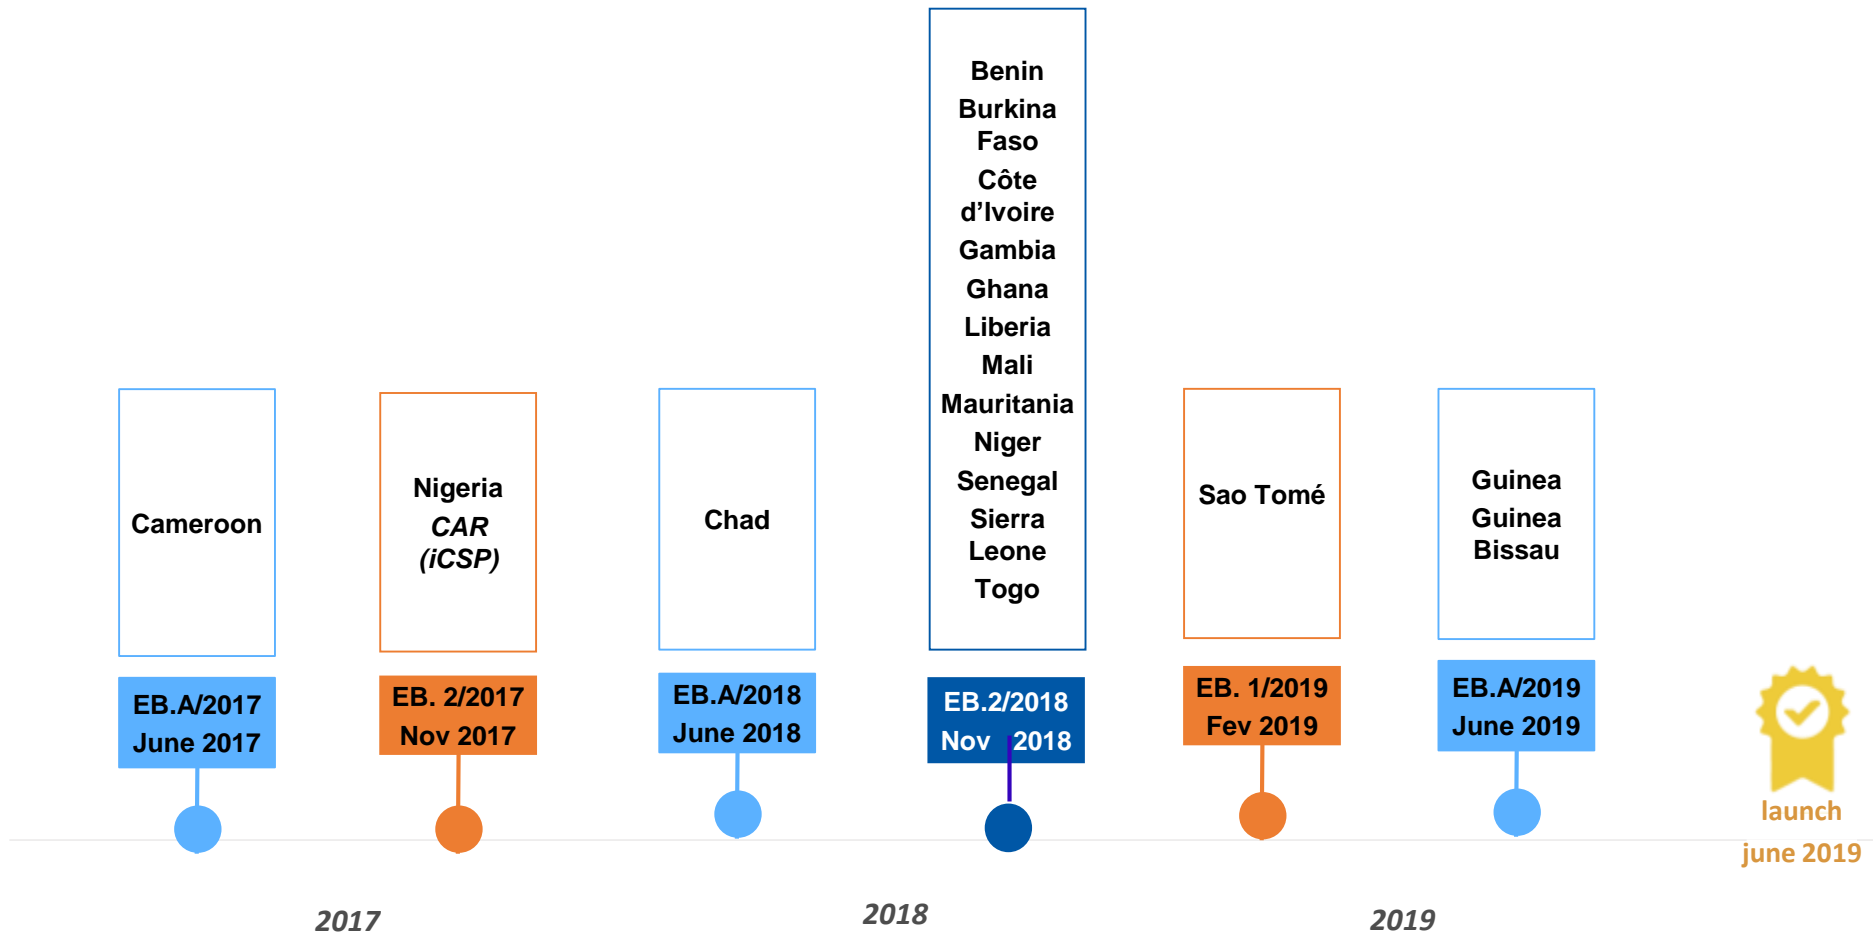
Cameroon

EB.A/2017
June 2017

Nigeria
*CAR (iCSP)*

EB. 2/2017
Nov 2017

Chad

EB.A/2018
June 2018

Benin
Burkina Faso
Côte d'Ivoire
Gambia
Ghana
Liberia
Mali
Mauritania
Niger
Senegal
Sierra Leone
Togo

EB.2/2018
Nov 2018

Sao Tomé

EB. 1/2019
Fev 2019

Guinea
Guinea Bissau

EB.A/2019
June 2019

launch
june 2019

*2017*

*2018*

*2019*